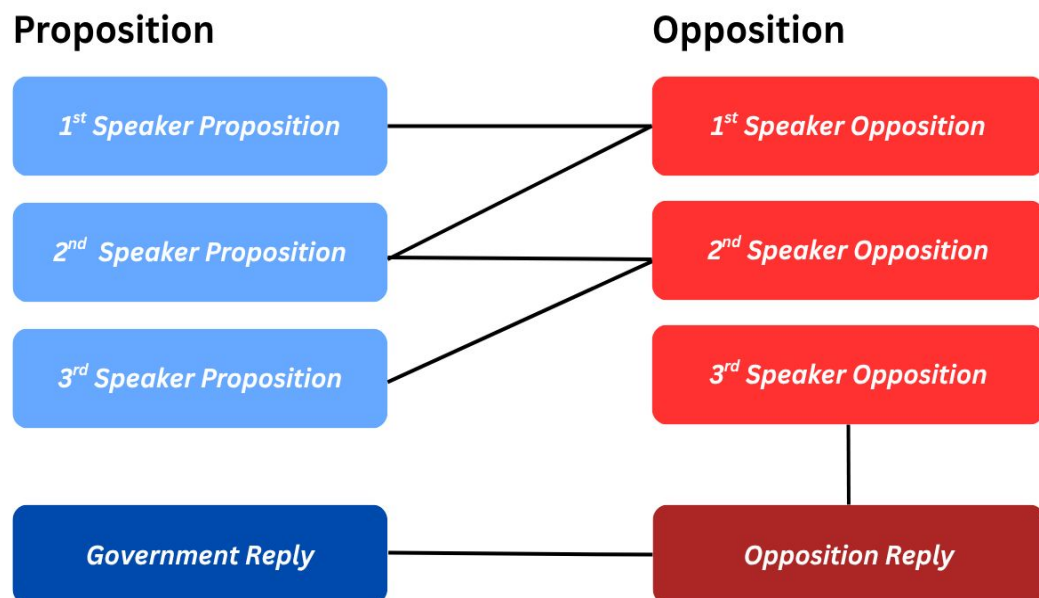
Proposition

Opposition

1$^{st}$ Speaker Proposition

1$^{st}$ Speaker Opposition

2$^{nd}$ Speaker Proposition

2$^{nd}$ Speaker Opposition

3$^{rd}$ Speaker Proposition

3$^{rd}$ Speaker Opposition

Government Reply

Opposition Reply